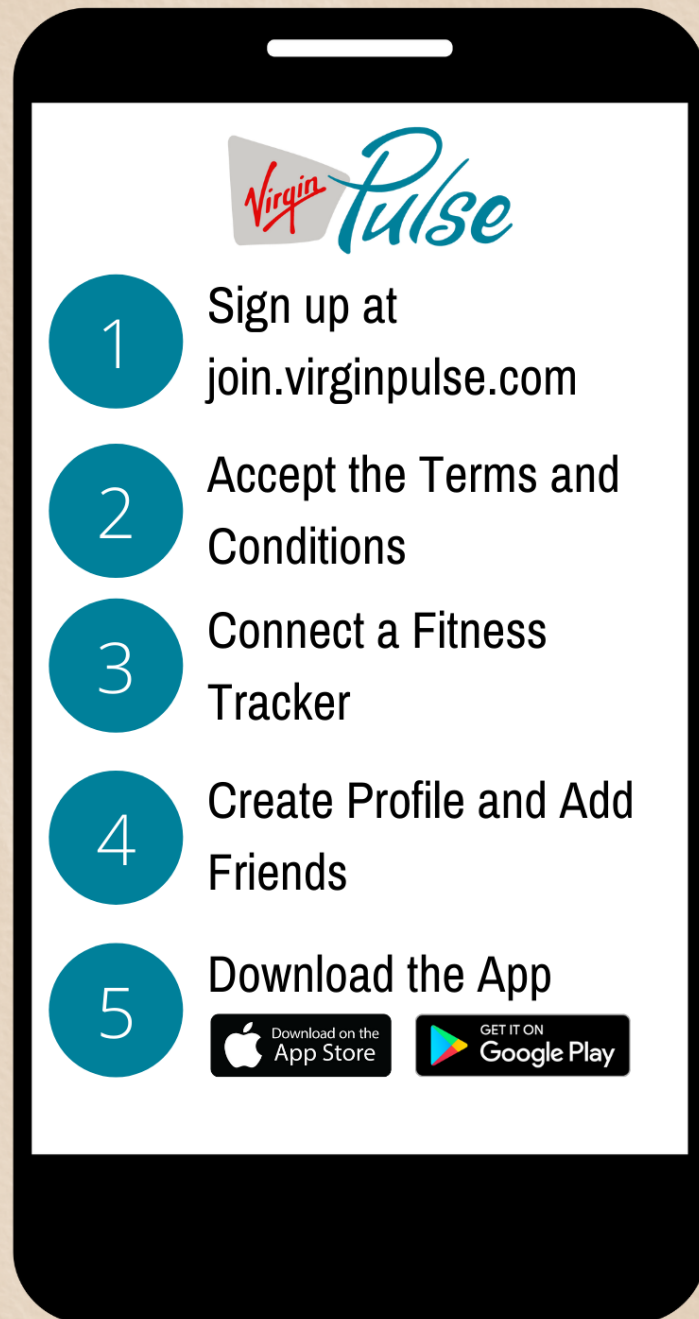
Virgin Pulse

1 Sign up at join.virginpulse.com

2 Accept the Terms and Conditions

3 Connect a Fitness Tracker

4 Create Profile and Add Friends

5 Download the App

Download on the App Store

GET IT ON Google Play